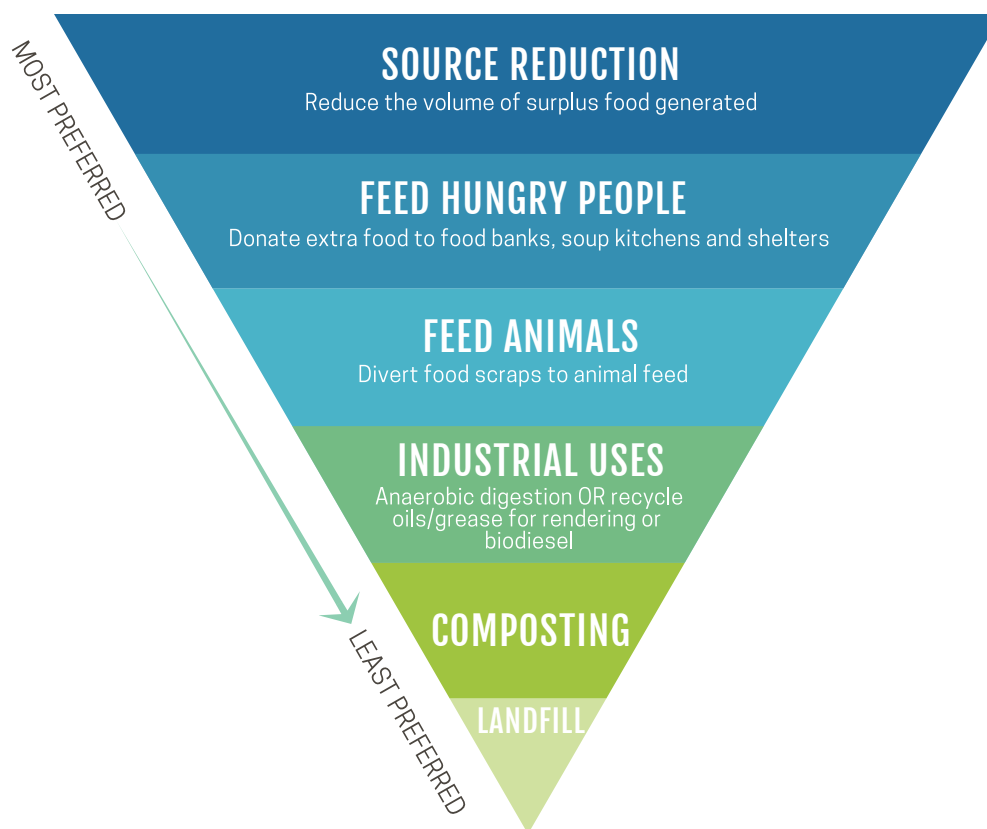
MOST PREFERRED

SOURCE REDUCTION
Reduce the volume of surplus food generated

FEED HUNGRY PEOPLE
Donate extra food to food banks, soup kitchens and shelters

FEED ANIMALS
Divert food scraps to animal feed

INDUSTRIAL USES
Anaerobic digestion OR recycle oils/grease for rendering or biodiesel

COMPOSTING

LANDFILL

LEAST PREFERRED